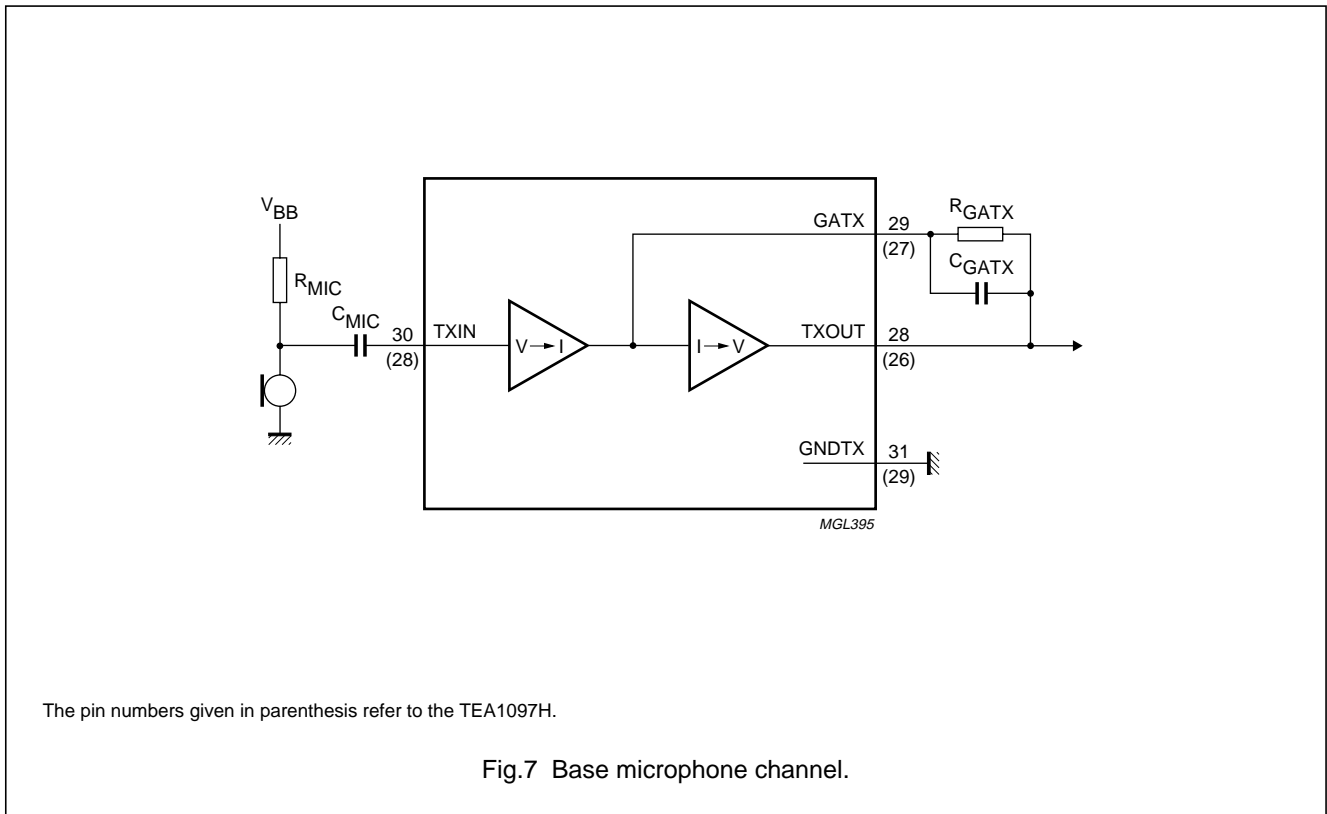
$V_{BB}$

$R_{MIC}$

$C_{MIC}$

30
(28)

TXIN

V → I

I → V

GATX

29
(27)

$R_{GATX}$

$C_{GATX}$

TXOUT

28
(26)

GNDTX

31
(29)

MGL395

The pin numbers given in parenthesis refer to the TEA1097H.

Fig.7 Base microphone channel.